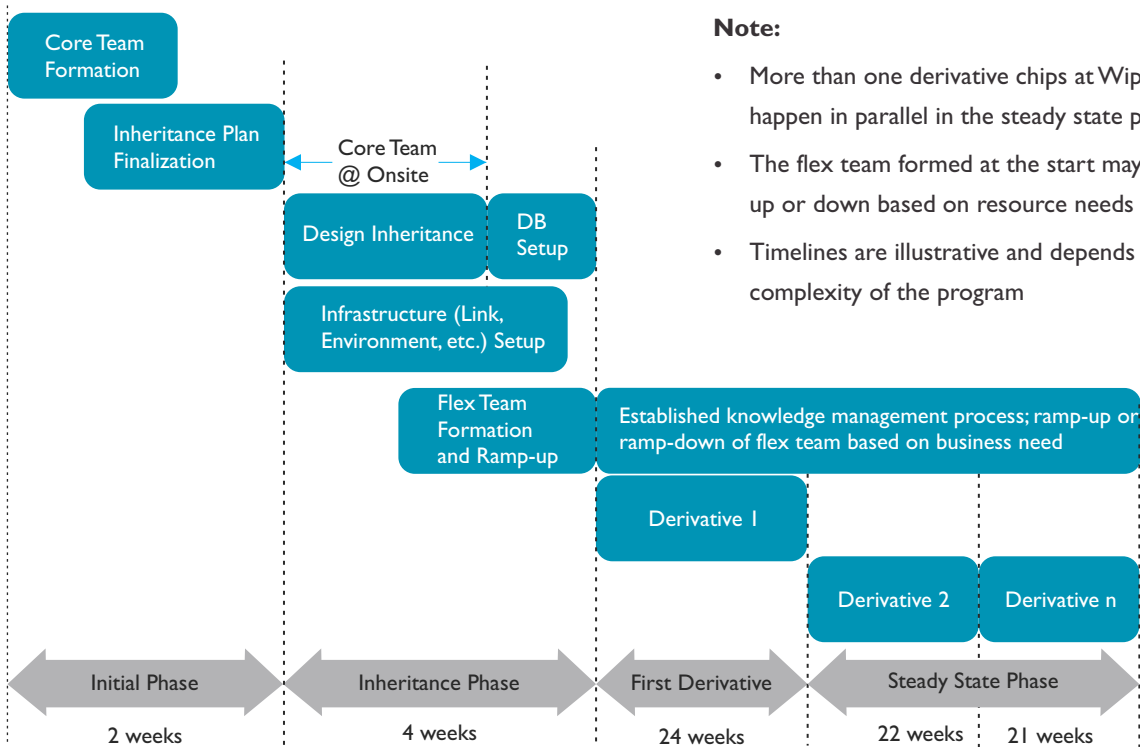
Core Team Formation

Inheritance Plan Finalization

Core Team @ Onsite

Design Inheritance

DB Setup

Infrastructure (Link, Environment, etc.) Setup

Flex Team Formation and Ramp-up

Established knowledge management process; ramp-up or ramp-down of flex team based on business need

Derivative 1

Derivative 2

Derivative n

Note:

• More than one derivative chips at Wip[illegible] happen in parallel in the steady state p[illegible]

• The flex team formed at the start may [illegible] up or down based on resource needs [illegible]

• Timelines are illustrative and depends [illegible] complexity of the program

Initial Phase

Inheritance Phase

First Derivative

Steady State Phase

2 weeks

4 weeks

24 weeks

22 weeks

21 weeks